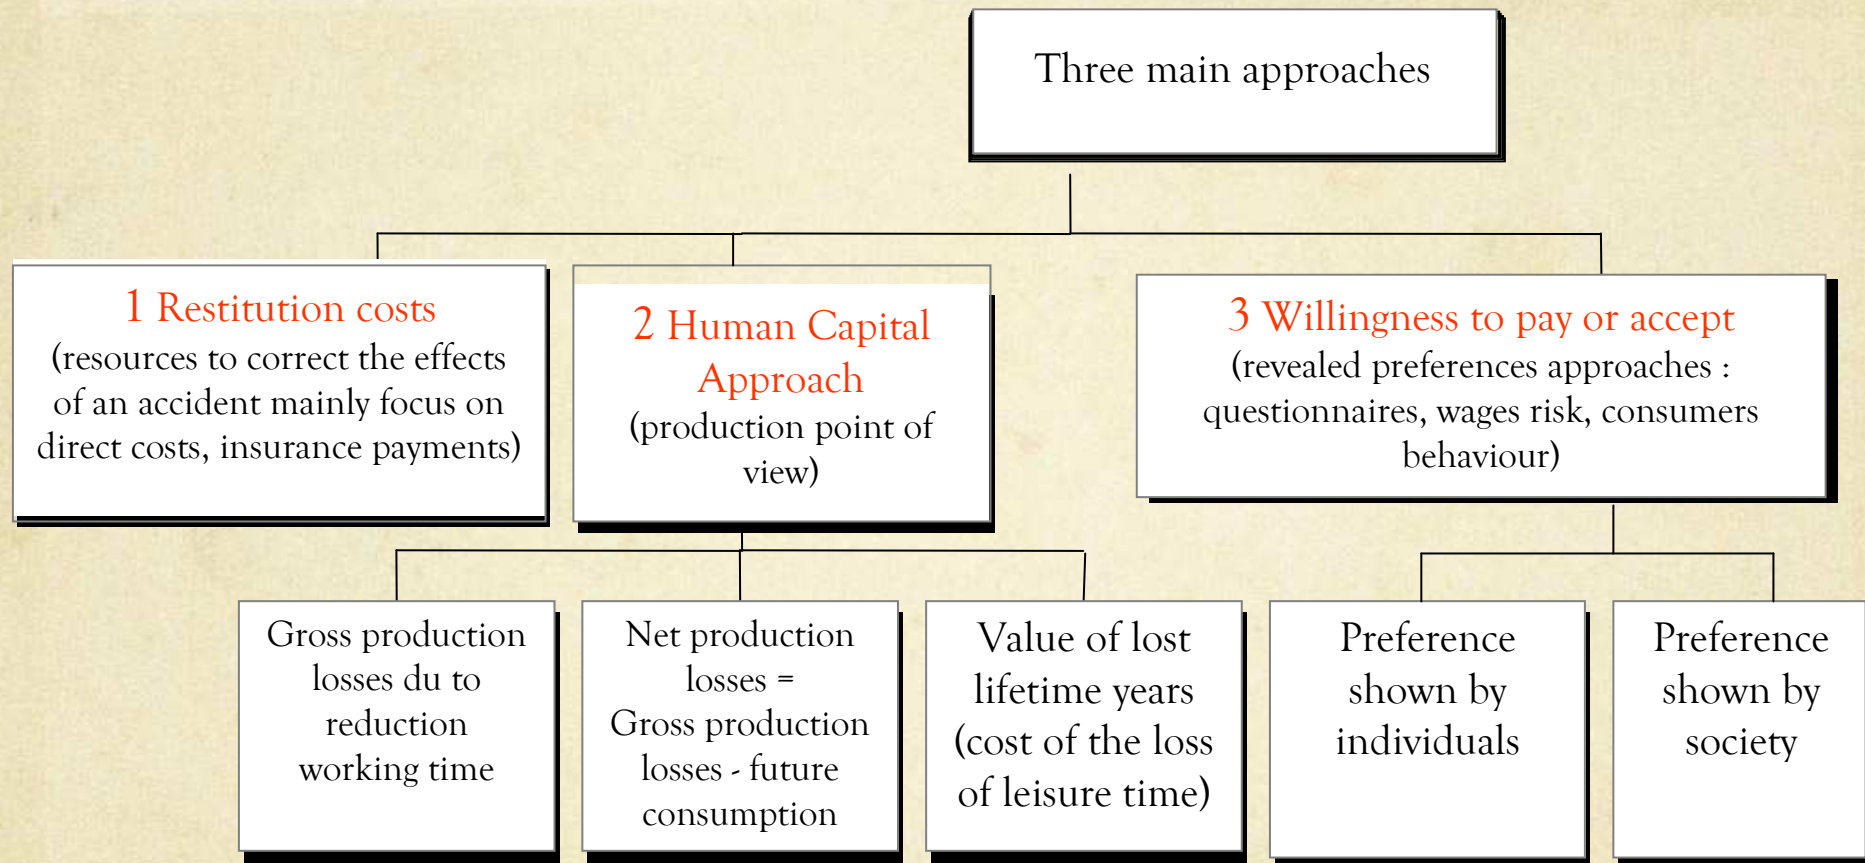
Three main approaches

1 Restitution costs
(resources to correct the effects of an accident mainly focus on direct costs, insurance payments)

2 Human Capital Approach
(production point of view)

3 Willingness to pay or accept
(revealed preferences approaches : questionnaires, wages risk, consumers behaviour)

Gross production losses du to reduction working time

Net production losses = Gross production losses - future consumption

Value of lost lifetime years (cost of the loss of leisure time)

Preference shown by individuals

Preference shown by society